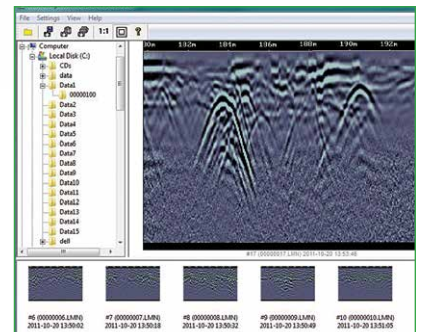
File Settings View Help

1:1 ?

Computer
Local Disk (C:)
CDs
data
Data1
00000100
Data2
Data3
Data4
Data5
Data6
Data7
Data8
Data9
Data10
Data11
Data12
Data13
Data14
Data15
dell

30m 182m 184m 186m 188m 190m 192m

#7 (00000017.LMN) 2011-10-20 13:53:46

#6 (00000006.LMN) 2011-10-20 13:50:02

#7 (00000007.LMN) 2011-10-20 13:50:18

#8 (00000008.LMN) 2011-10-20 13:50:32

#9 (00000009.LMN) 2011-10-20 13:50:49

#10 (00000010.LMN) 2011-10-20 13:51:05